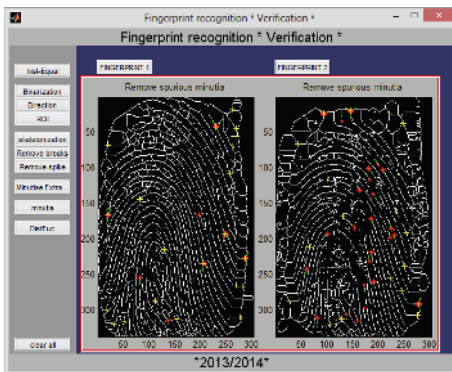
Fingerprint recognition * Verification *

Fingerprint recognition * Verification *

hist-Equal

Binarization

Direction

ROI

skeletonization

Remove breaks

Remove spike

Minutiae Extra

minutie

Delfuc

clear all

FINGERPRINT 1

FINGERPRINT 2

Remove spurious minutia

Remove spurious minutia

50
100
150
200
250
300

50 100 150 200 250 300

50
100
150
200
250
300

50 100 150 200 250 300

*2013/2014*